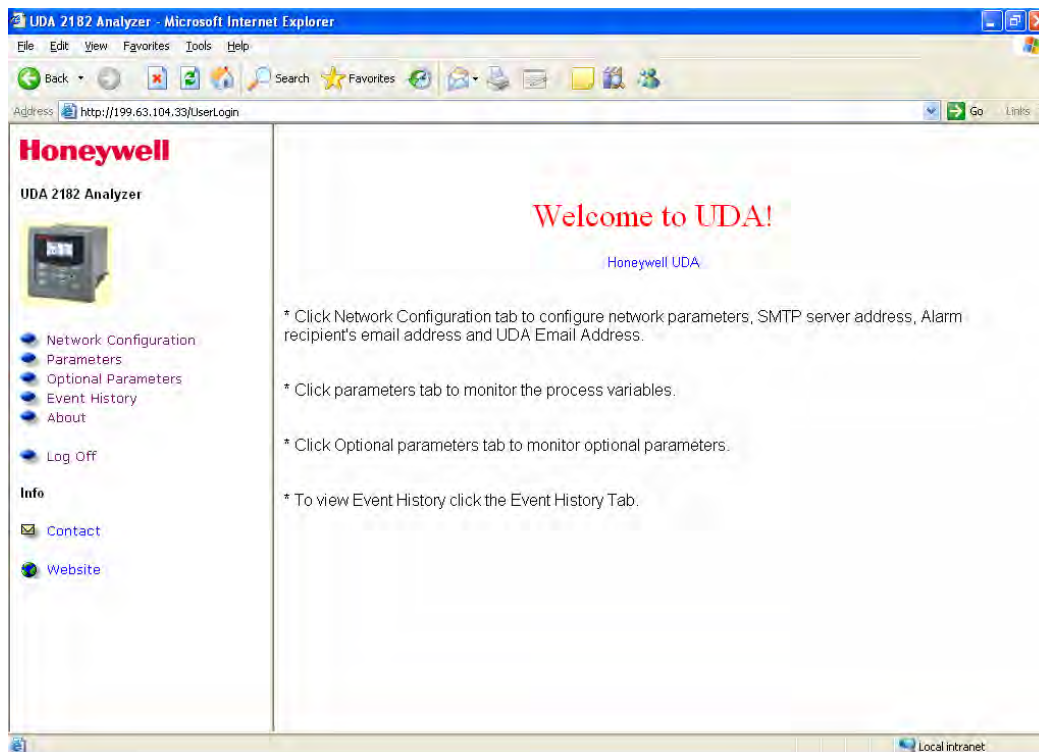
UDA 2182 Analyzer - Microsoft Internet Explorer

File Edit View Favorites Tools Help

Back Search Favorites

Address http://199.63.104.33/UserLogin Go Links

Honeywell

UDA 2182 Analyzer

Network Configuration
Parameters
Optional Parameters
Event History
About

Log Off

Info

Contact

Website

Welcome to UDA!

Honeywell UDA

* Click Network Configuration tab to configure network parameters, SMTP server address, Alarm recipient's email address and UDA Email Address.

* Click parameters tab to monitor the process variables.

* Click Optional parameters tab to monitor optional parameters.

* To view Event History click the Event History Tab.

Local intranet